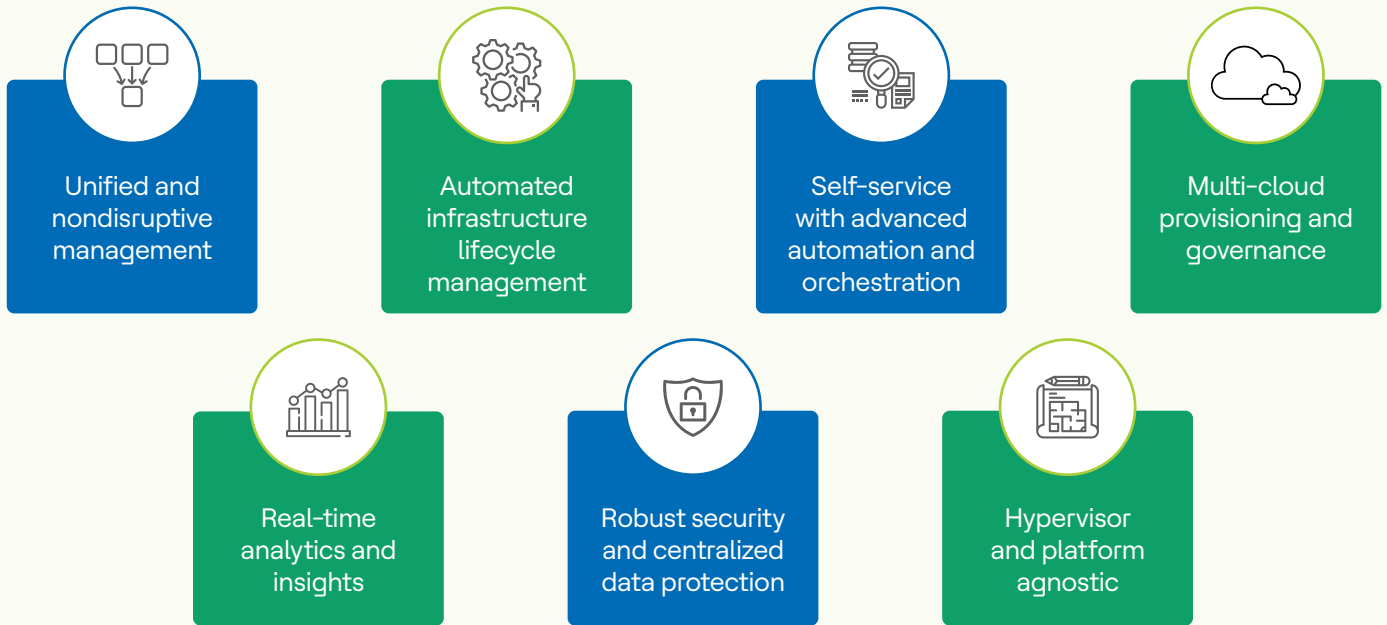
Unified and nondisruptive management

Automated infrastructure lifecycle management

Self-service with advanced automation and orchestration

Multi-cloud provisioning and governance

Real-time analytics and insights

Robust security and centralized data protection

Hypervisor and platform agnostic